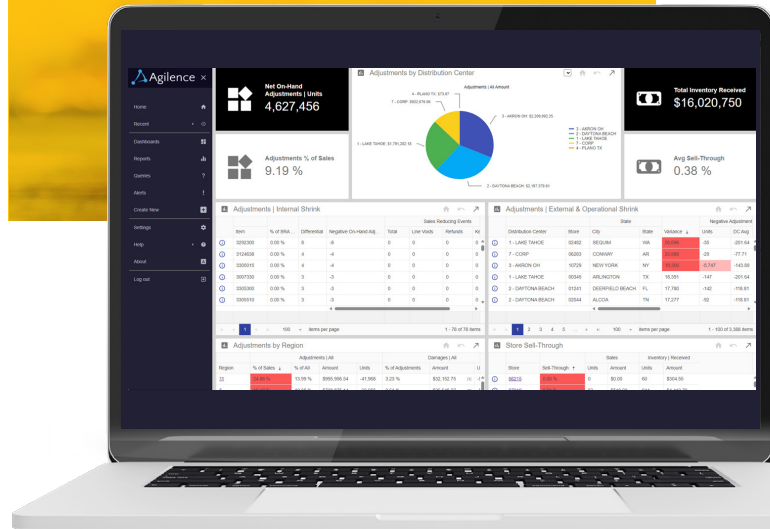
Agilence ×

Home
Recent
Dashboards
Reports
Queries
Alerts
Create New
Settings
Help
About
Log out

Net On-Hand Adjustments | Units
4,627,456

Adjustments % of Sales
9.19 %

Adjustments by Distribution Center
Adjustments | All Amount
4 - PLANO TX: $75.67
7 - CORP: $602,678.06
3 - AKRON OH: $3,286,092.25
1 - LAKE TAHOE: $1,781,282.15
2 - DAYTONA BEACH: $2,187,579.61
3 - AKRON OH
2 - DAYTONA BEACH
1 - LAKE TAHOE
7 - CORP
4 - PLANO TX

Total Inventory Received
$16,020,750

Avg Sell-Through
0.38 %

Adjustments | Internal Shrink

| Item | % of SRA | Differential | Negative On-Hand Adj. | Total | Low Voids | Refunds | Ke |
|---|---|---|---|---|---|---|---|
| 3250300 | 0.00 % | 8 | -8 | 0 | 0 | 0 | 0 |
| 3124639 | 0.00 % | 4 | -4 | 0 | 0 | 0 | 0 |
| 3305315 | 0.00 % | 4 | -4 | 0 | 0 | 0 | 0 |
| 3307330 | 0.00 % | 3 | -3 | 0 | 0 | 0 | 0 |
| 3305300 | 0.00 % | 3 | -3 | 0 | 0 | 0 | 0 |
| 3305310 | 0.00 % | 3 | -3 | 0 | 0 | 0 | 0 |

Sales Reducing Events
1 100 items per page 1 - 76 of 76 items

Adjustments | External & Operational Shrink

| Distribution Center | Store | City | State | Variance | Units | DC Avg. |
|---|---|---|---|---|---|---|
| 1 - LAKE TAHOE | 02482 | SEQUIM | WA | 33,098 | -33 | -201.64 |
| 7 - CORP | 06203 | CONWAY | AR | 23,085 | -29 | -77.71 |
| 3 - AKRON OH | 10729 | NEW YORK | NY | 11,006 | -5,787 | -143.88 |
| 1 - LAKE TAHOE | 00346 | ARLINGTON | TX | 16,351 | -147 | -201.64 |
| 2 - DAYTONA BEACH | 01241 | DEERFIELD BEACH | FL | 17,760 | -142 | -118.81 |
| 2 - DAYTONA BEACH | 02844 | ALCOA | TN | 17,277 | -92 | -118.81 |

State
Negative Adjustment
1 2 3 4 5 ... 100 items per page 1 - 100 of 3,386 items

Adjustments by Region
Adjustments | All
Damages | All

| Region | % of Sales | % of All | Amount | Units | % of Adjustments | Amount | U |
|---|---|---|---|---|---|---|---|
| 33 | 24.86 % | 13.99 % | $950,556.54 | -41,868 | 3.23 % | $32,152.75 | |

Store Sell-Through
Sales
Inventory | Received

| Store | Sell-Through | Units | Amount | Units | Amount |
|---|---|---|---|---|---|
| 06210 | 0.00 % | 0 | $0.00 | 60 | $304.50 |